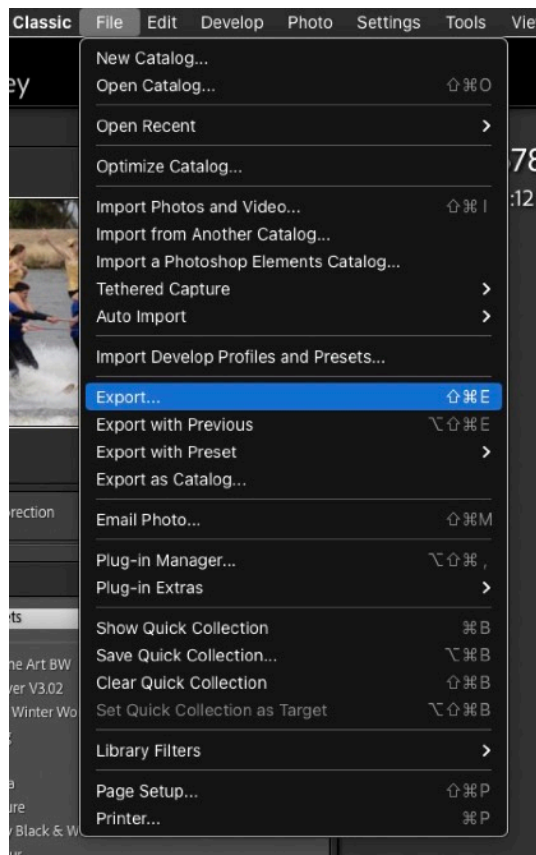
Classic File Edit Develop Photo Settings Tools Vie

ey

New Catalog...
Open Catalog... ⇧⌘O

Open Recent >

Optimize Catalog...

Import Photos and Video... ⇧⌘I
Import from Another Catalog...
Import a Photoshop Elements Catalog...
Tethered Capture >
Auto Import >

Import Develop Profiles and Presets...

Export... ⇧⌘E
Export with Previous ⌥⇧⌘E
Export with Preset >
Export as Catalog...

Email Photo... ⇧⌘M

Plug-in Manager... ⌥⇧⌘,
Plug-in Extras >

Show Quick Collection ⌘B
Save Quick Collection... ⌥⌘B
Clear Quick Collection ⇧⌘B
Set Quick Collection as Target ⌥⇧⌘B

Library Filters >

Page Setup... ⇧⌘P
Printer... ⌘P

78
:12

rection

ts

ne Art BW
ver V3.02
Winter Wo

ure
Black & W